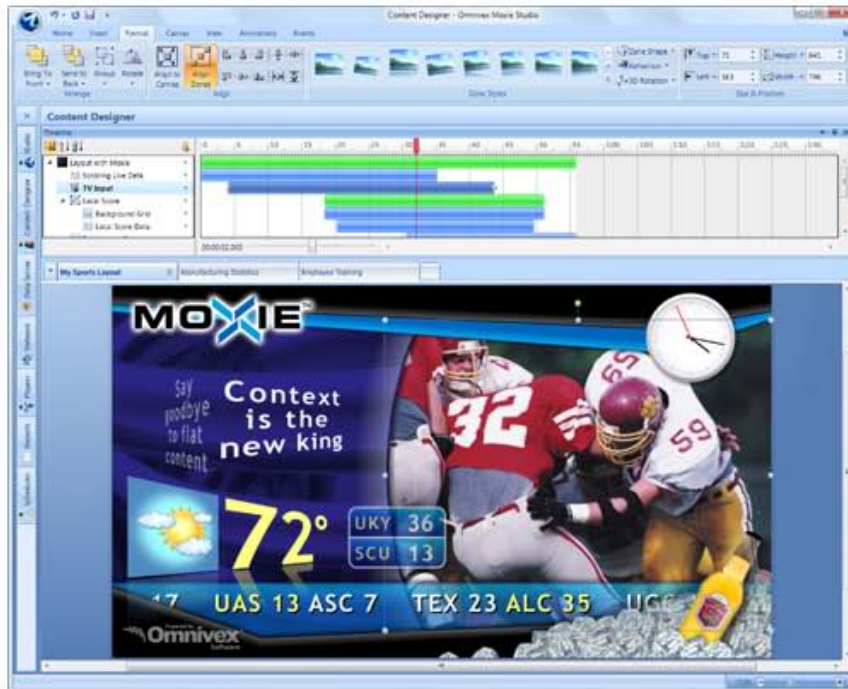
Content Designer - Omnivex Moxie Studio

Home Insert Format Canvas View Animations Events

Bring To Front Send to Back Group Rotate Align to Canvas Align Zones

Arrange Align Zone Styles

Zone Shape Reflection 3-D Rotation

Top 71 Height 441 Left 163 Width 796

Size & Position

Content Designer

Timeline

Layout with Moxie
Scrolling Live Data
TV Input
Local Score
Background Grid
Local Score Data

00:00:32.000

My Sports Layout Manufacturing Statistics Employee Training

MOXIE

Say goodbye to flat content

Context is the new king

72°

UKY 36
SCU 13

32 55 59

17 UAS 13 ASC 7 TEX 23 ALC 35 UCC

Powered by Omnivex Software

Studio Content Designer My Zones Networks Players Reports Schedules